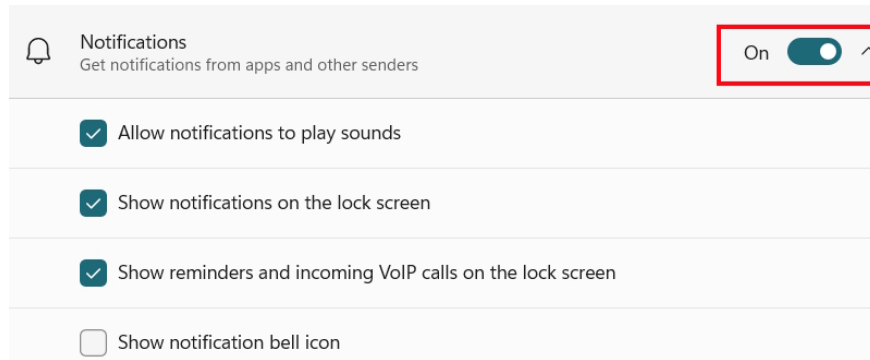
Notifications
Get notifications from apps and other senders

On

Allow notifications to play sounds

Show notifications on the lock screen

Show reminders and incoming VoIP calls on the lock screen

Show notification bell icon